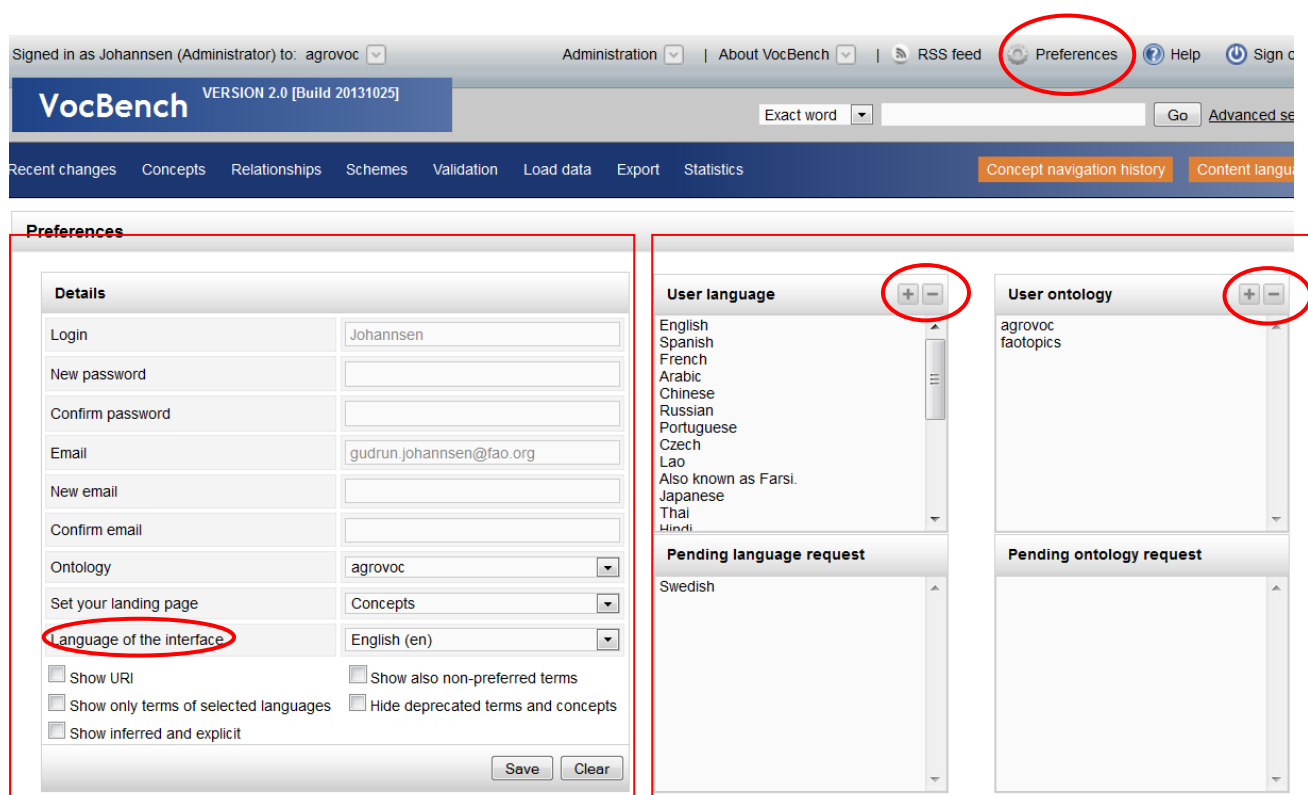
Signed in as Johannsen (Administrator) to: agrovoc | Administration | About VocBench | RSS feed | Preferences | Help | Sign o

VocBench VERSION 2.0 [Build 20131025]

Exact word | Go | Advanced se

Recent changes | Concepts | Relationships | Schemes | Validation | Load data | Export | Statistics | Concept navigation history | Content langua

Preferences

Details

| | |
|---|---|
| Login | Johannsen |
| New password | |
| Confirm password | |
| Email | gudrun.johannsen@fao.org |
| New email | |
| Confirm email | |
| Ontology | agrovoc |
| Set your landing page | Concepts |
| Language of the interface | English (en) |

Show URI
Show also non-preferred terms
Show only terms of selected languages
Hide deprecated terms and concepts
Show inferred and explicit

Save | Clear

User language
English
Spanish
French
Arabic
Chinese
Russian
Portuguese
Czech
Lao
Also known as Farsi.
Japanese
Thai
Hindi

User ontology
agrovoc
faotopics

Pending language request
Swedish

Pending ontology request